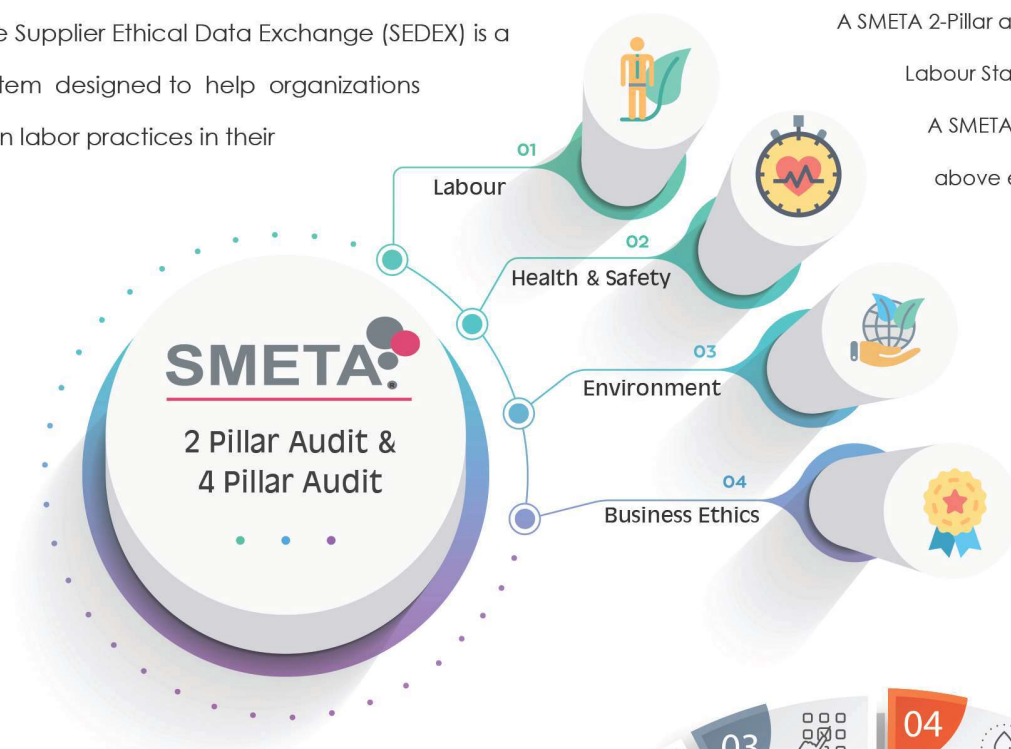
e Supplier Ethical Data Exchange (SEDEX) is a
tem designed to help organizations
n labor practices in their

A SMETA 2-Pillar a
Labour Sta
A SMETA
above e

SMETA
2 Pillar Audit &
4 Pillar Audit

01
Labour

02
Health & Safety

03
Environment

04
Business Ethics

03

04